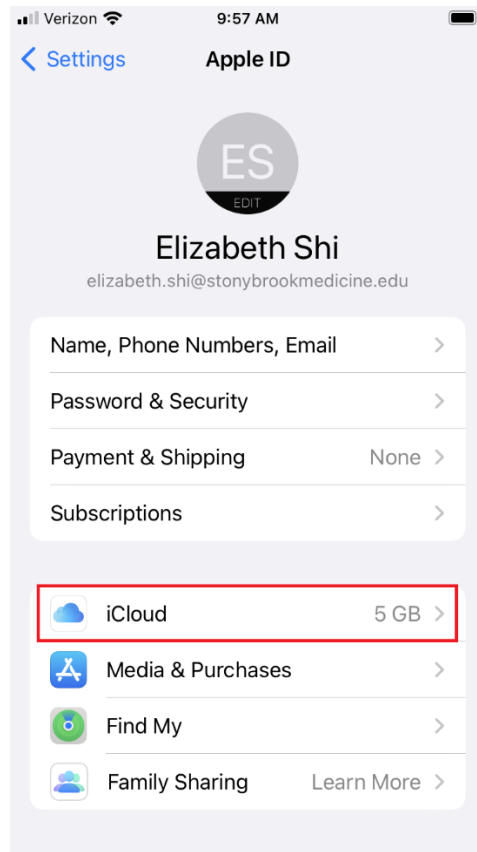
Verizon 9:57 AM

< Settings Apple ID

ES
EDIT

Elizabeth Shi
elizabeth.shi@stonybrookmedicine.edu

Name, Phone Numbers, Email >
Password & Security >
Payment & Shipping None >
Subscriptions >

iCloud 5 GB >
Media & Purchases >
Find My >
Family Sharing Learn More >